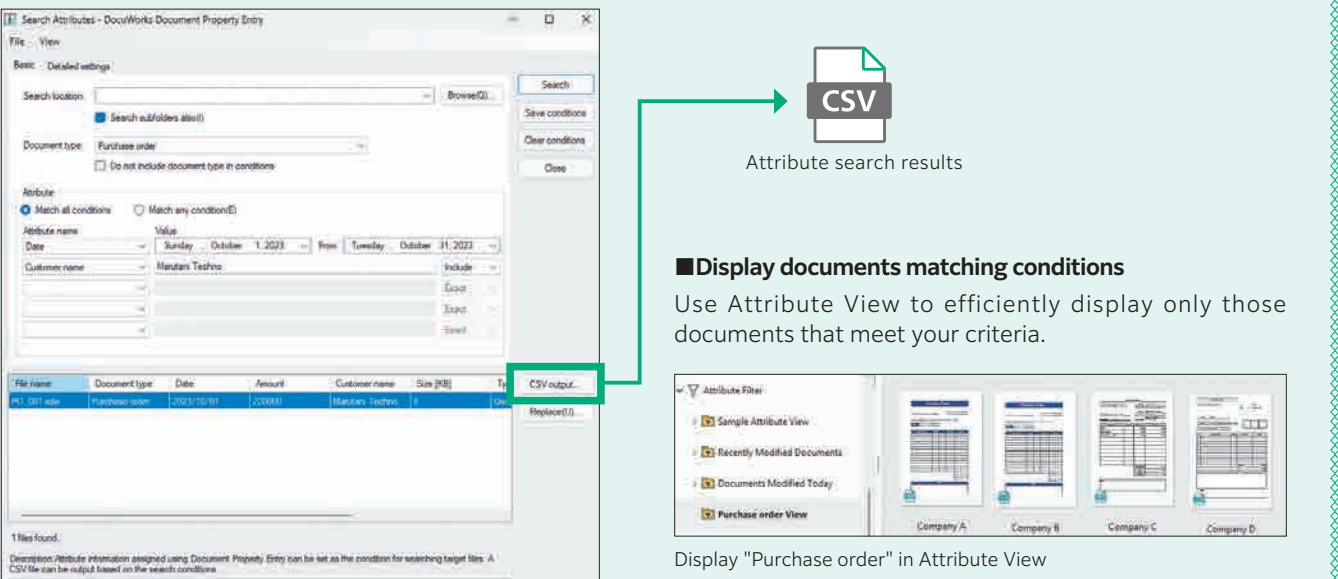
Search Attributes - DocuWorks Document Property Entry

File View

Basic Detailed settings

Search location: Browse(G)...

Search subfolders also(I)

Document type: Purchase order

Do not include document type in conditions

Attribute

Match all conditions Match any condition(E)

Attribute name Value

Date Sunday, October 1, 2023 From Tuesday, October 31, 2023

Customer name Marutani Techno Include

Exact

Exact

Exact

Search

Save conditions

Clear conditions

Close

| File name | Document type | Date | Amount | Customer name | Size [KB] | Ty |
|---|---|---|---|---|---|---|
| PO_001.xdw | Purchase order | 2023/10/01 | 220000 | Marutani Techno | 8 | Do |

CSV output...

Replace(U)...

1 files found.

Description: Attribute information assigned using Document Property Entry can be set as the condition for searching target files. A CSV file can be output based on the search conditions.

CSV

Attribute search results

■Display documents matching conditions

Use Attribute View to efficiently display only those documents that meet your criteria.

Attribute Filter

Sample Attribute View

Recently Modified Documents

Documents Modified Today

Purchase order View

Company A Company B Company C Company D

Display "Purchase order" in Attribute View